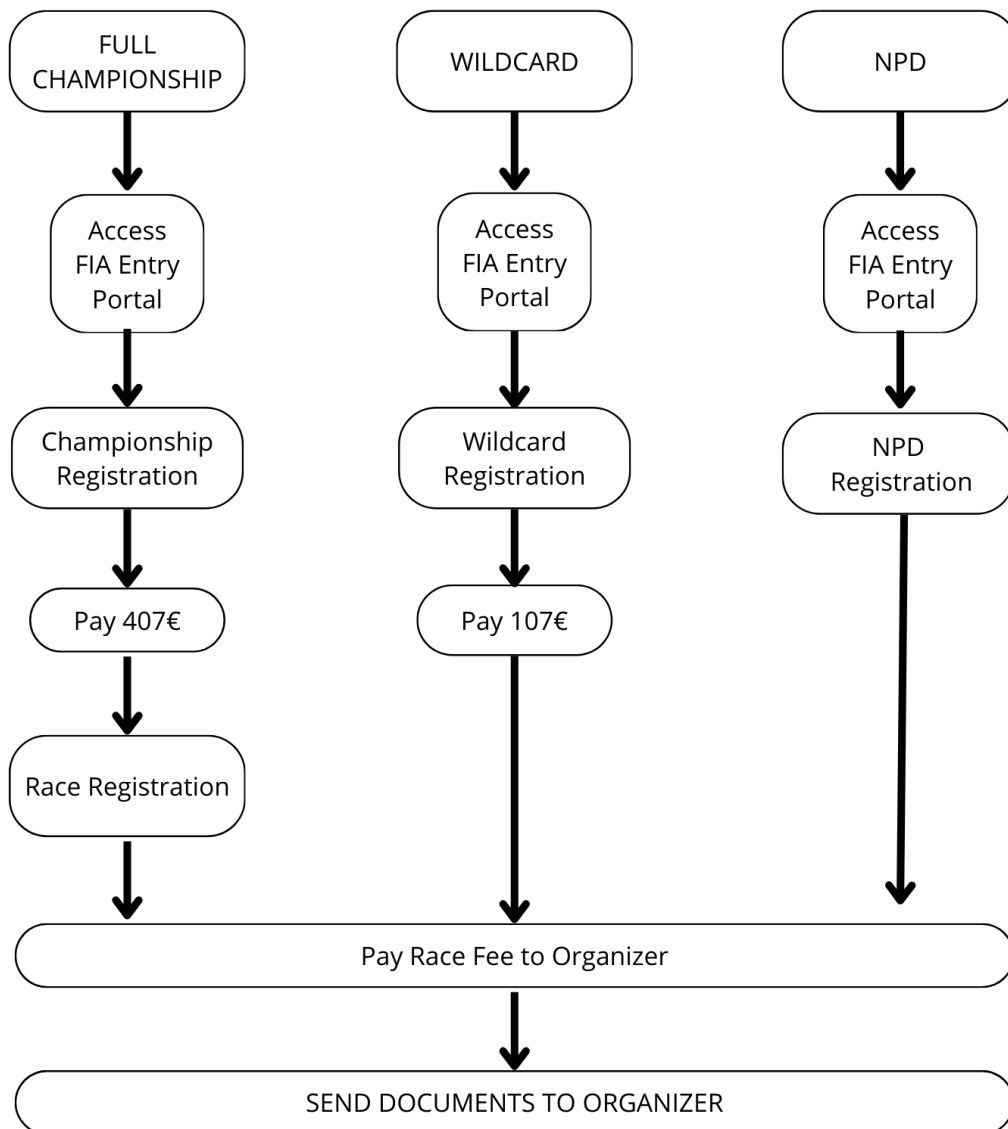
FULL CHAMPIONSHIP

Access FIA Entry Portal

Championship Registration

Pay 407€

Race Registration

WILDCARD

Access FIA Entry Portal

Wildcard Registration

Pay 107€

NPD

Access FIA Entry Portal

NPD Registration

Pay Race Fee to Organizer

SEND DOCUMENTS TO ORGANIZER